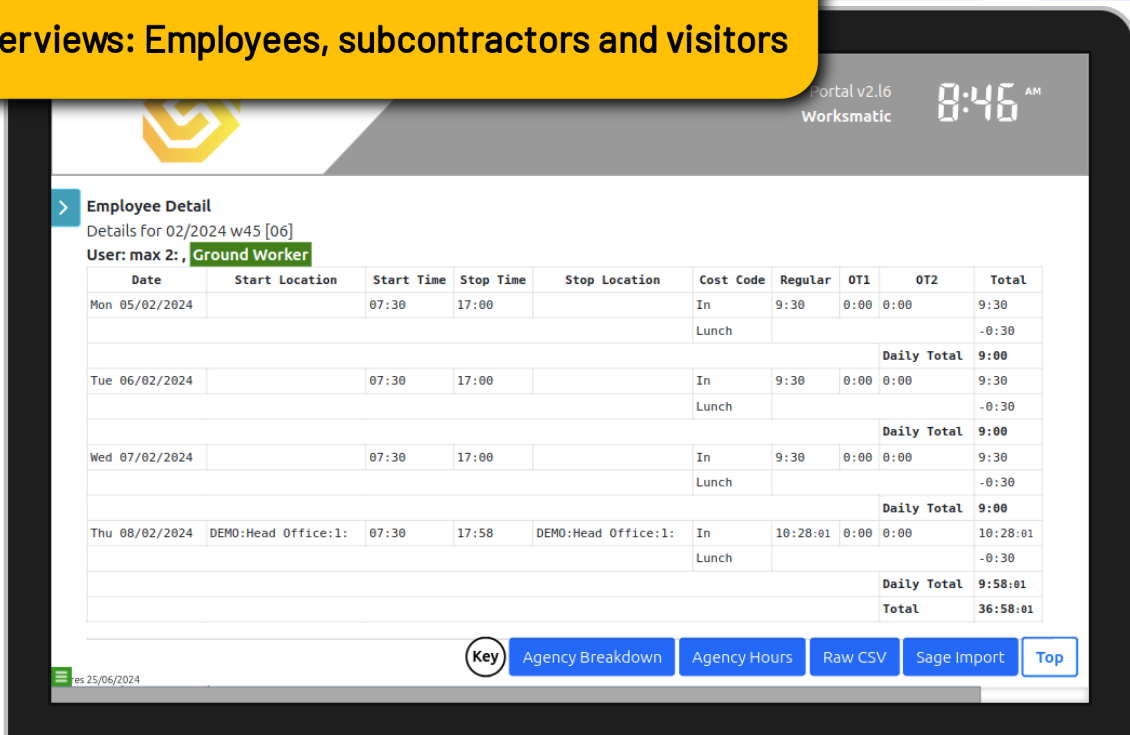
erviews: Employees, subcontractors and visitors

Portal v2.l6
Worksmatic

8:46 AM

Employee Detail
Details for 02/2024 w45 [06]
User: max 2: , Ground Worker

| Date | Start Location | Start Time | Stop Time | Stop Location | Cost Code | Regular | OT1 | OT2 | Total |
|---|---|---|---|---|---|---|---|---|---|
| Mon 05/02/2024 | | 07:30 | 17:00 | | In | 9:30 | 0:00 | 0:00 | 9:30 |
| | | | | | Lunch | | | | -0:30 |
| | | | | | | | | Daily Total | 9:00 |
| Tue 06/02/2024 | | 07:30 | 17:00 | | In | 9:30 | 0:00 | 0:00 | 9:30 |
| | | | | | Lunch | | | | -0:30 |
| | | | | | | | | Daily Total | 9:00 |
| Wed 07/02/2024 | | 07:30 | 17:00 | | In | 9:30 | 0:00 | 0:00 | 9:30 |
| | | | | | Lunch | | | | -0:30 |
| | | | | | | | | Daily Total | 9:00 |
| Thu 08/02/2024 | DEMO:Head Office:1: | 07:30 | 17:58 | DEMO:Head Office:1: | In | 10:28:01 | 0:00 | 0:00 | 10:28:01 |
| | | | | | Lunch | | | | -0:30 |
| | | | | | | | | Daily Total | 9:58:01 |
| | | | | | | | | Total | 36:58:01 |

Key Agency Breakdown Agency Hours Raw CSV Sage Import Top

res 25/06/2024